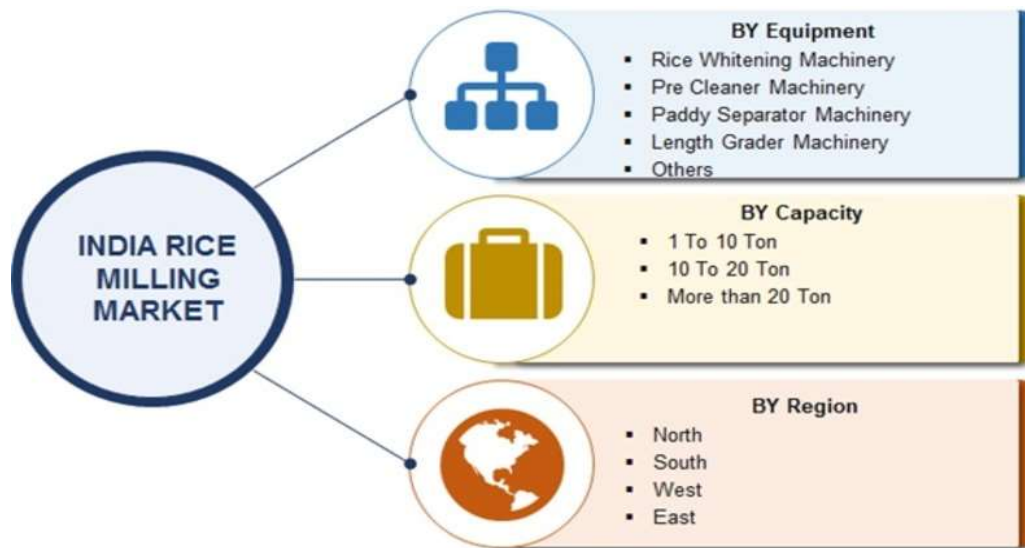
INDIA RICE MILLING MARKET

BY Equipment
- Rice Whitening Machinery
- Pre Cleaner Machinery
- Paddy Separator Machinery
- Length Grader Machinery
- Others

BY Capacity
- 1 To 10 Ton
- 10 To 20 Ton
- More than 20 Ton

BY Region
- North
- South
- West
- East